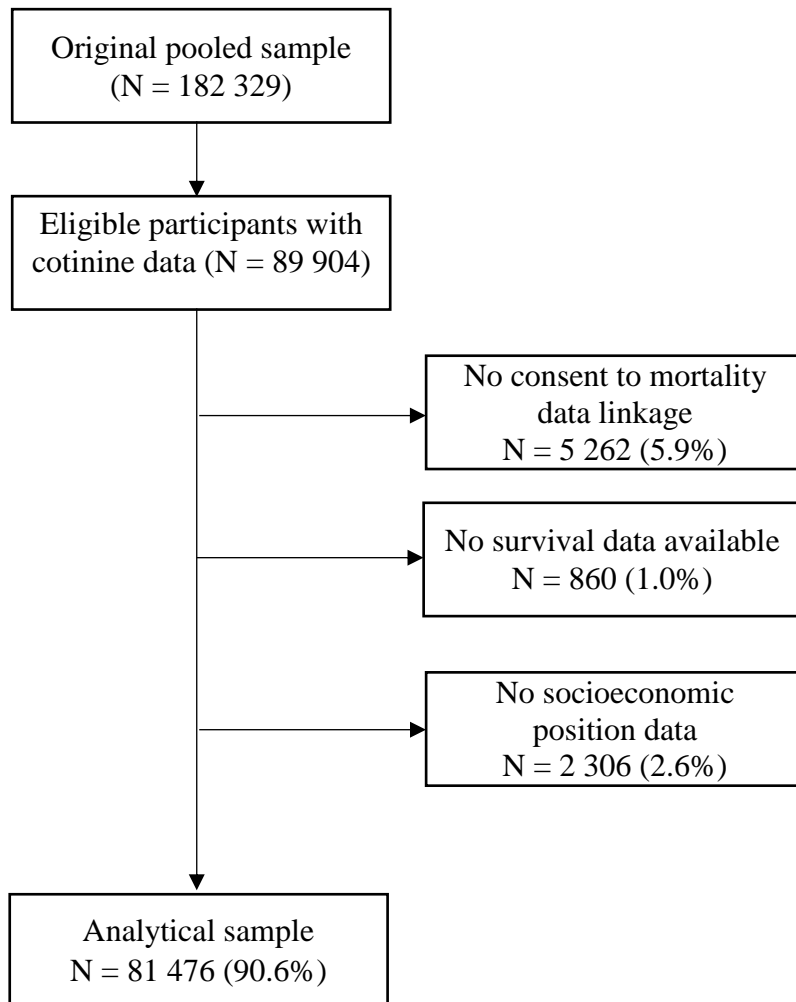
Original pooled sample
(N = 182 329)

Eligible participants with cotinine data (N = 89 904)

No consent to mortality data linkage
N = 5 262 (5.9%)

No survival data available
N = 860 (1.0%)

No socioeconomic position data
N = 2 306 (2.6%)

Analytical sample
N = 81 476 (90.6%)